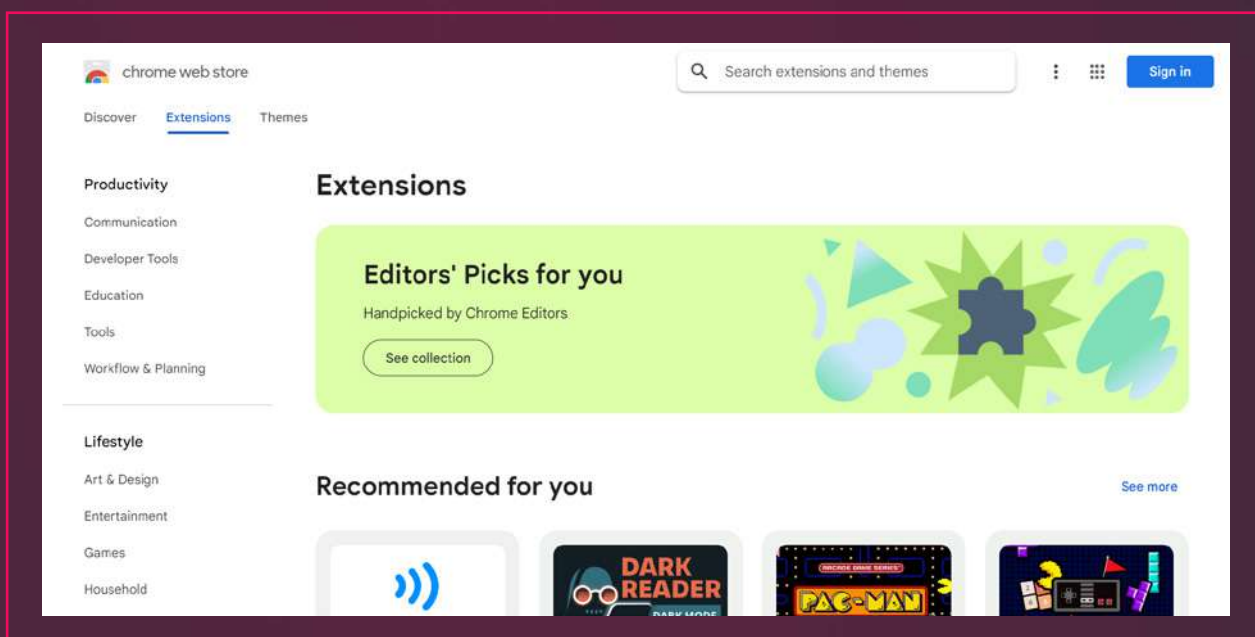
chrome web store

Search extensions and themes

Sign in

Discover Extensions Themes

Productivity

Communication

Developer Tools

Education

Tools

Workflow & Planning

Lifestyle

Art & Design

Entertainment

Games

Household

Extensions

Editors' Picks for you

Handpicked by Chrome Editors

See collection

Recommended for you

See more

DARK READER

DARK MODE

ARCADE GAME SERIES

PAC-MAN